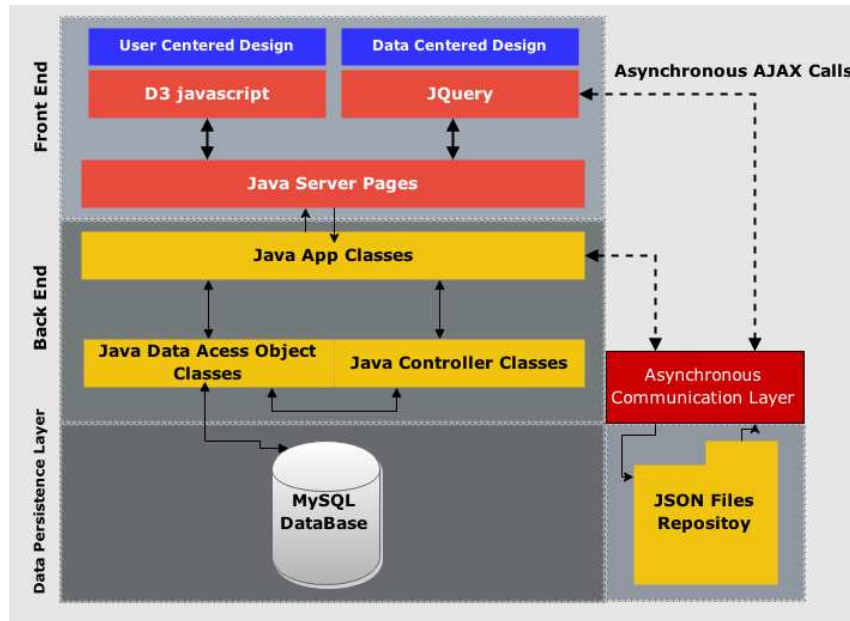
Front End

User Centered Design

Data Centered Design

Asynchronous AJAX Calls

D3 javascript

JQuery

Java Server Pages

Back End

Java App Classes

Java Data Acess Object Classes

Java Controller Classes

Asynchronous Communication Layer

Data Persistence Layer

MySQL DataBase

JSON Files Repositoy